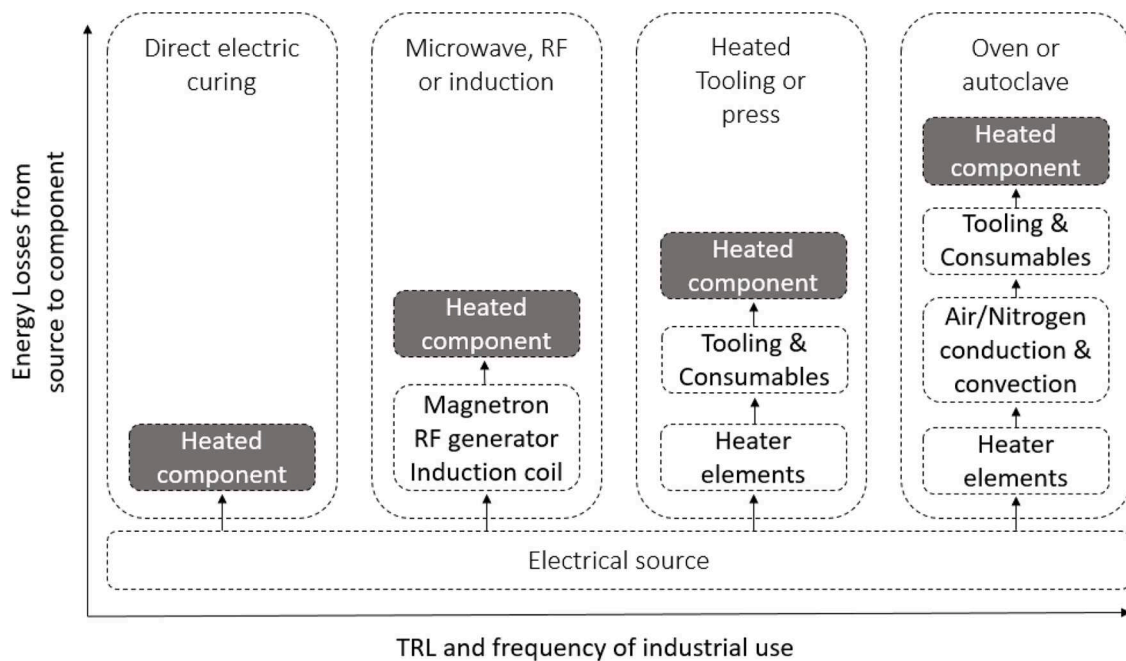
Energy Losses from source to component

Direct electric curing

Heated component

Microwave, RF or induction

Heated component

Magnetron RF generator Induction coil

Heated Tooling or press

Heated component

Tooling & Consumables

Heater elements

Oven or autoclave

Heated component

Tooling & Consumables

Air/Nitrogen conduction & convection

Heater elements

Electrical source

TRL and frequency of industrial use